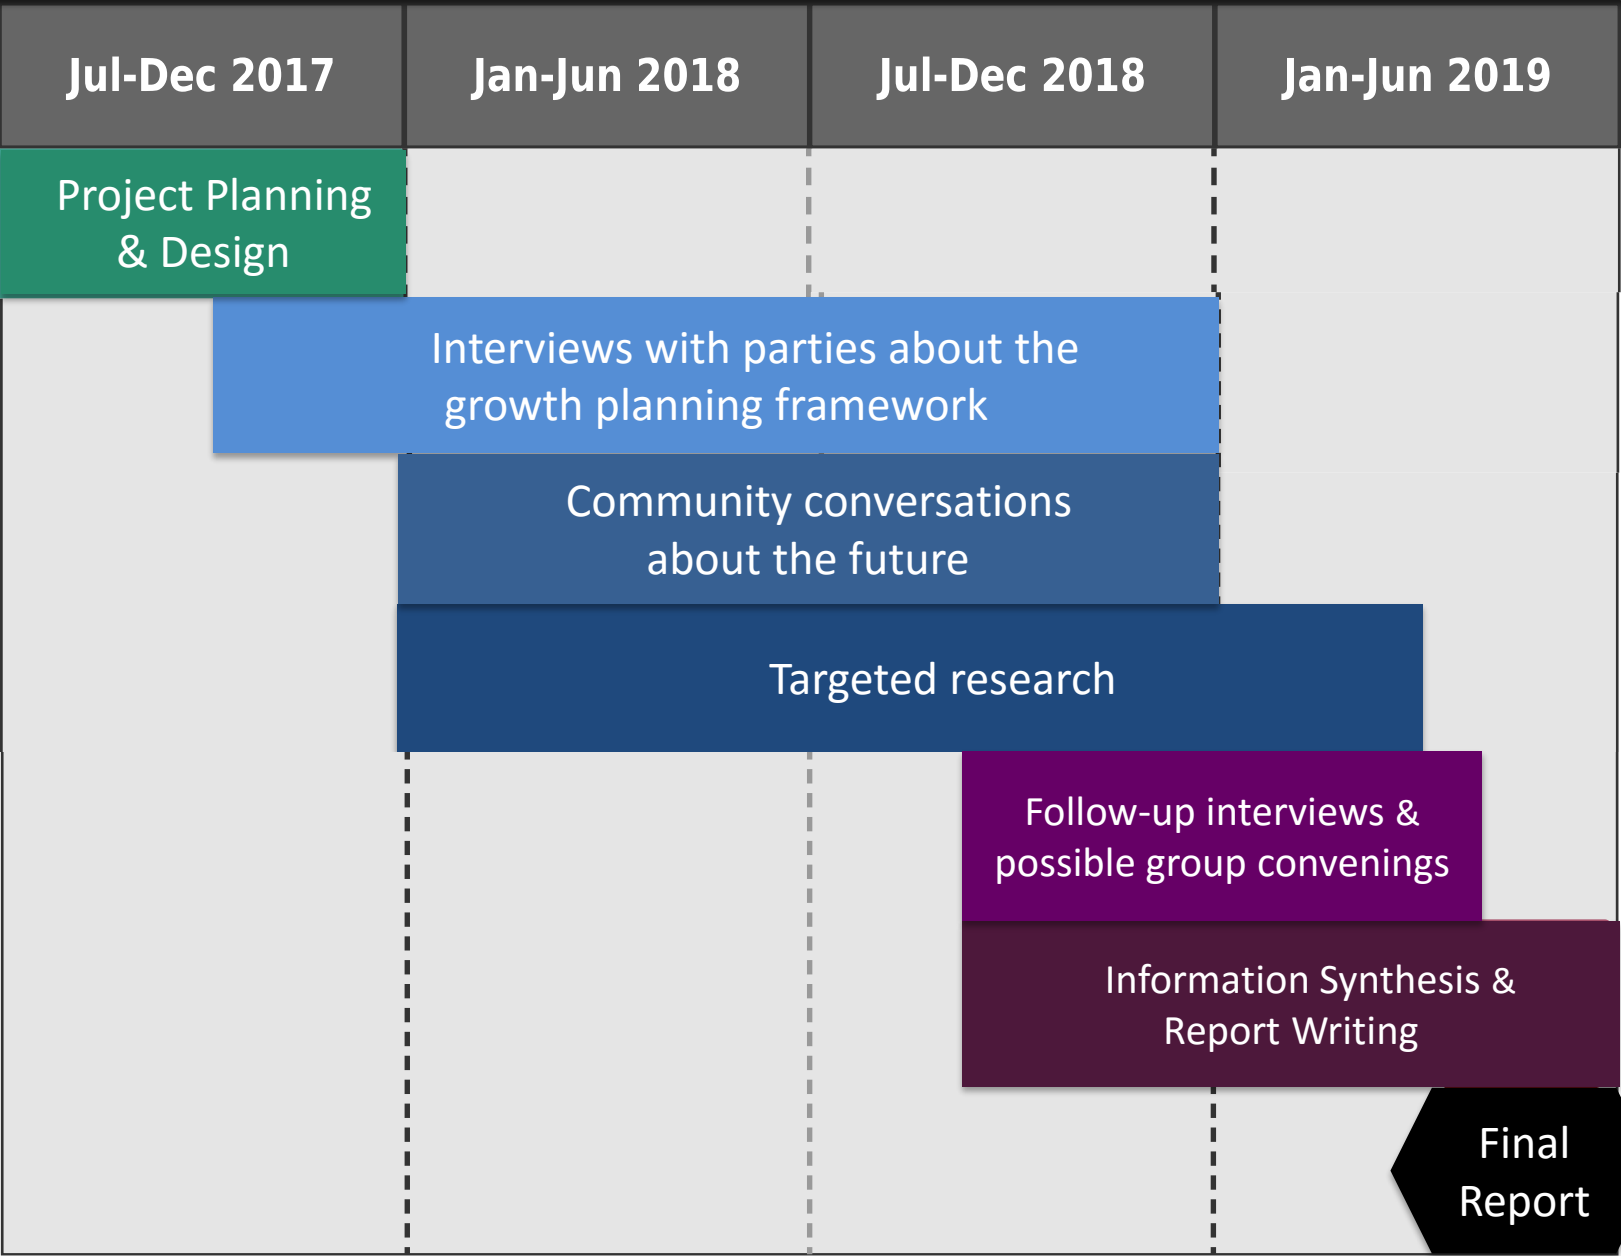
| Jul-Dec 2017 | Jan-Jun 2018 | Jul-Dec 2018 | Jan-Jun 2019 |
|---|---|---|---|

Project Planning & Design

Interviews with parties about the growth planning framework

Community conversations about the future

Targeted research

Follow-up interviews & possible group convenings

Information Synthesis & Report Writing

Final Report